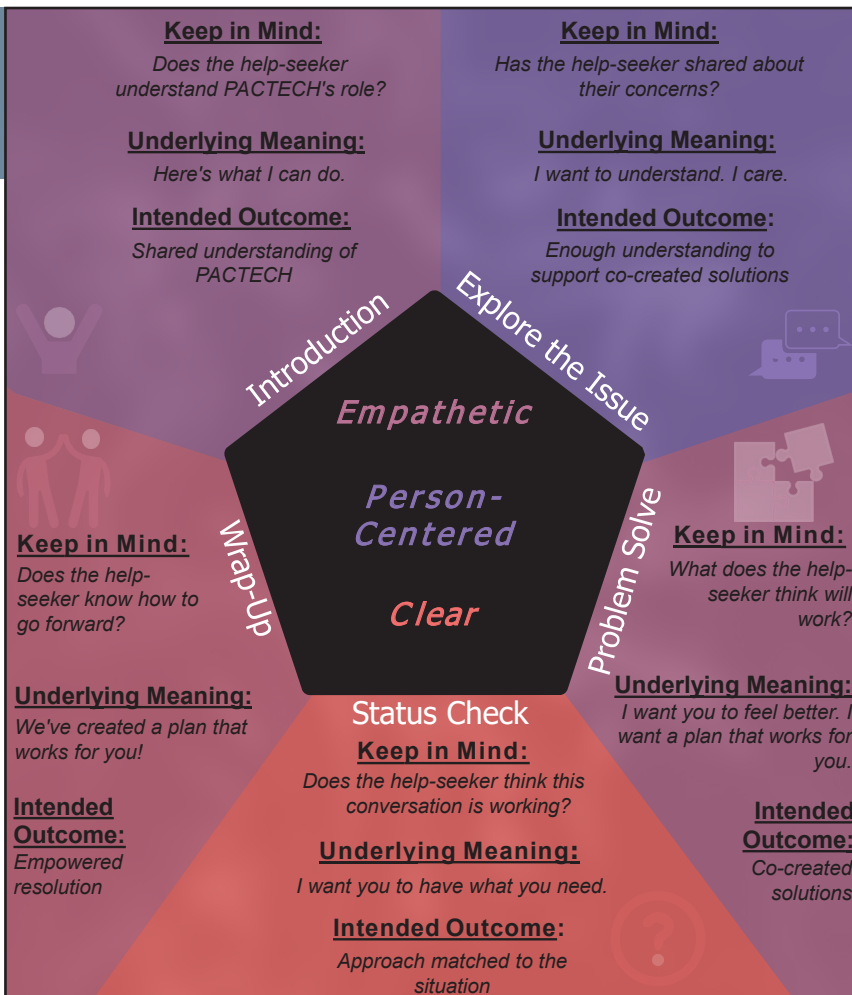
Keep in Mind:
Does the help-seeker understand PACTECH's role?

Underlying Meaning:
Here's what I can do.

Intended Outcome:
Shared understanding of PACTECH

Keep in Mind:
Has the help-seeker shared about their concerns?

Underlying Meaning:
I want to understand. I care.

Intended Outcome:
Enough understanding to support co-created solutions

Introduction

Explore the Issue

Empathetic

Person-Centered

Clear

Wrap-Up

Problem Solve

Keep in Mind:
Does the help-seeker know how to go forward?

Underlying Meaning:
We've created a plan that works for you!

Intended Outcome:
Empowered resolution

Keep in Mind:
What does the help-seeker think will work?

Underlying Meaning:
I want you to feel better. I want a plan that works for you.

Intended Outcome:
Co-created solutions

Status Check

Keep in Mind:
Does the help-seeker think this conversation is working?

Underlying Meaning:
I want you to have what you need.

Intended Outcome:
Approach matched to the situation